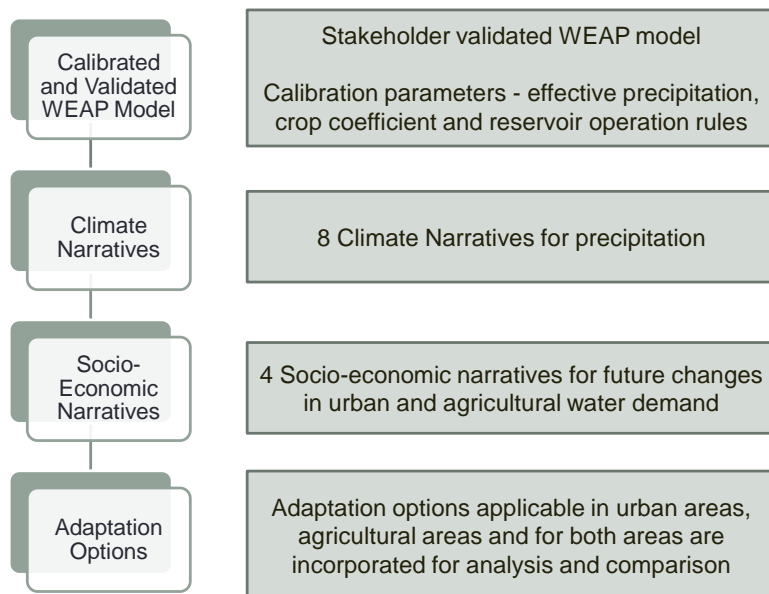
Calibrated and Validated WEAP Model

Stakeholder validated WEAP model

Calibration parameters - effective precipitation, crop coefficient and reservoir operation rules

Climate Narratives

8 Climate Narratives for precipitation

Socio-Economic Narratives

4 Socio-economic narratives for future changes in urban and agricultural water demand

Adaptation Options

Adaptation options applicable in urban areas, agricultural areas and for both areas are incorporated for analysis and comparison